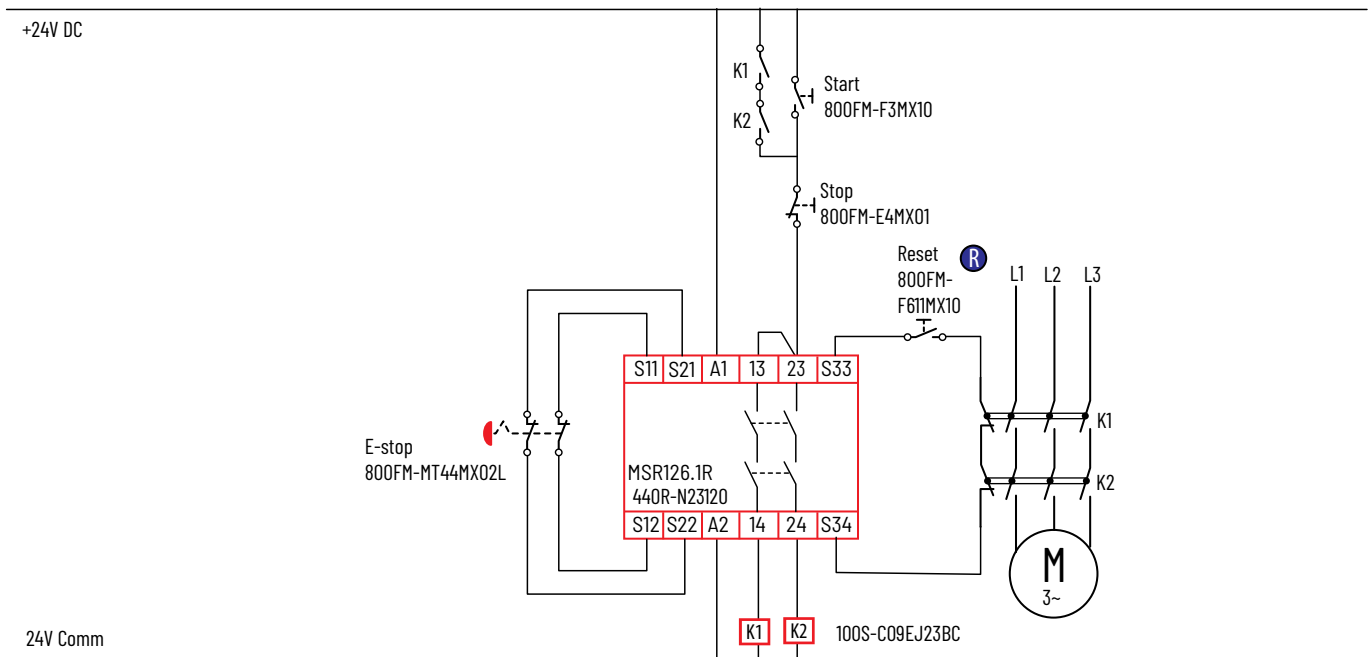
+24V DC

K1

K2

Start
800FM-F3MX10

Stop
800FM-E4MX01

Reset
800FM-F611MX10

R

L1 L2 L3

S11 S21 A1 13 23 S33

K1

E-stop
800FM-MT44MX02L

MSR126.1R
440R-N23120

K2

S12 S22 A2 14 24 S34

M
3~

24V Comm

K1 K2 100S-C09EJ23BC